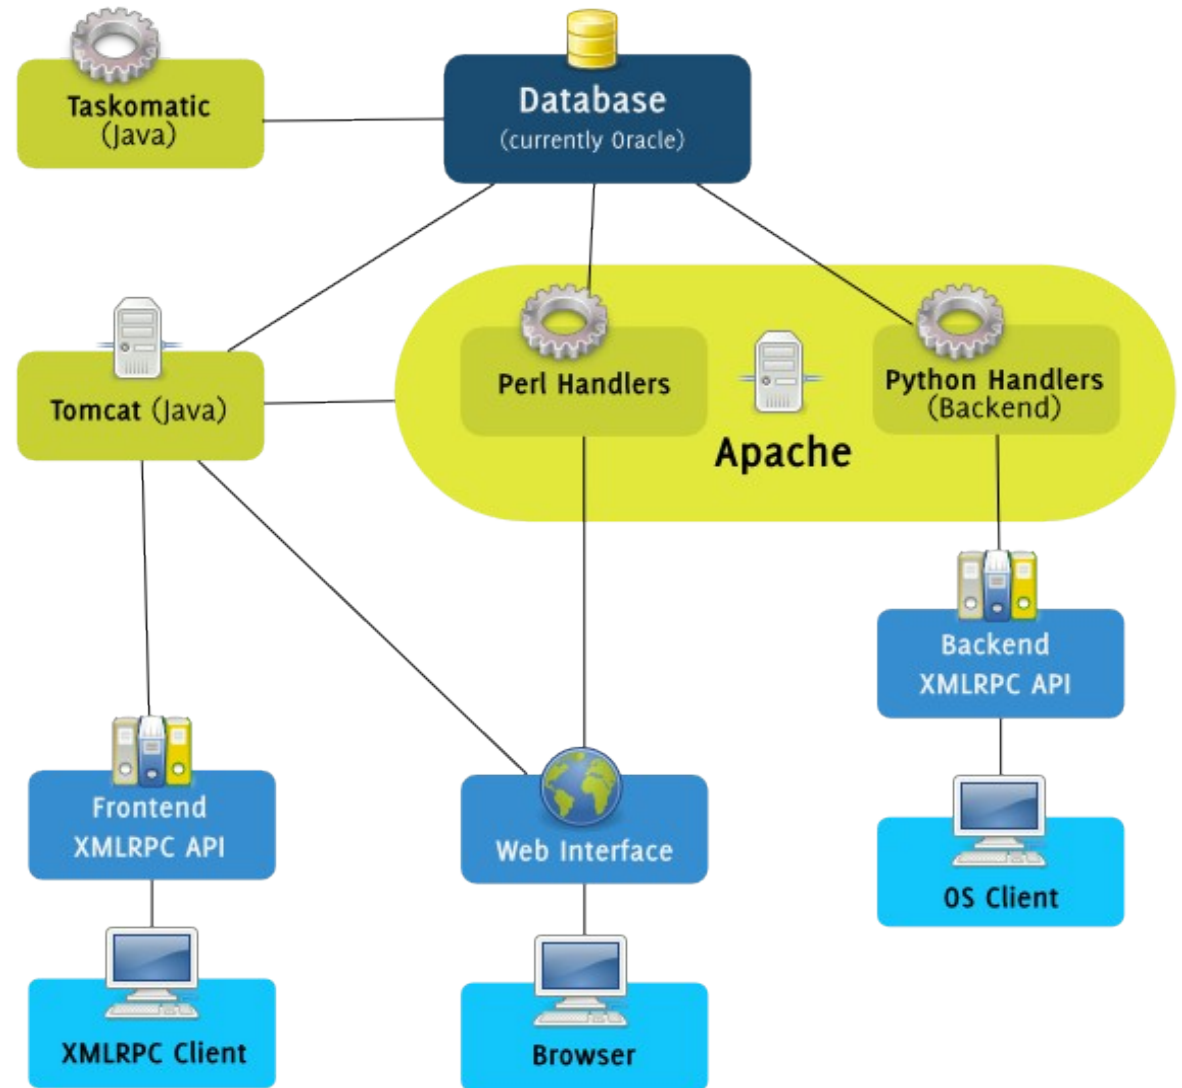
Taskomatic
(Java)

Database
(currently Oracle)

Tomcat (Java)

Perl Handlers

Python Handlers
(Backend)

Apache

Backend
XMLRPC API

Frontend
XMLRPC API

Web Interface

OS Client

XMLRPC Client

Browser